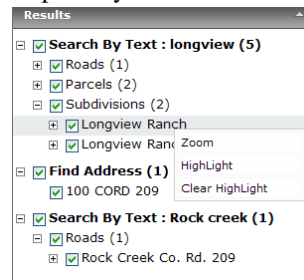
Results

Search By Text : longview (5)
Roads (1)
Parcels (2)
Subdivisions (2)
Longview Ranch
Longview Ranc
Zoom
HighLight
Clear HighLight
Find Address (1)
100 CORD 209

Search By Text : Rock creek (1)
Roads (1)
Rock Creek Co. Rd. 209